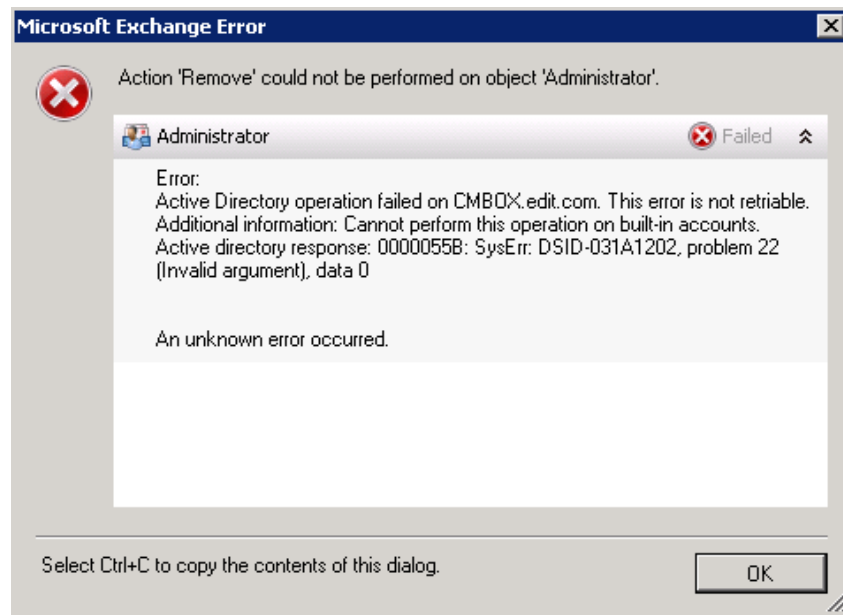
Microsoft Exchange Error

Action 'Remove' could not be performed on object 'Administrator'.

Administrator

Failed

Error:
Active Directory operation failed on CMBOX.edit.com. This error is not retriable. Additional information: Cannot perform this operation on built-in accounts. Active directory response: 0000055B: SysErr: DSID-031A1202, problem 22 (Invalid argument), data 0

An unknown error occurred.

Select Ctrl+C to copy the contents of this dialog.

OK